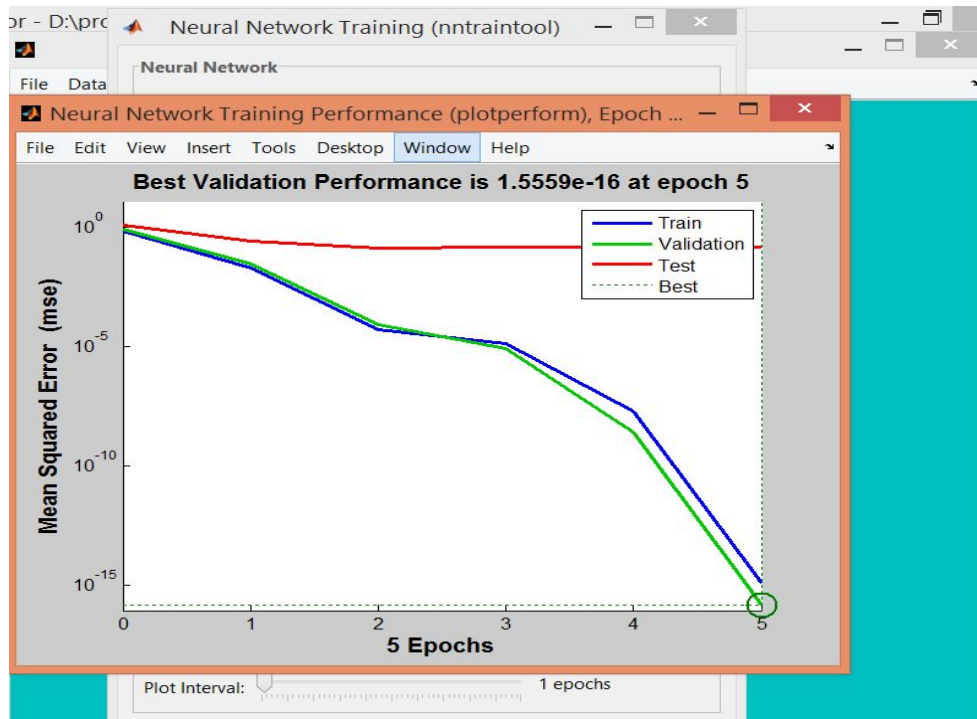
or - D:\pro

Neural Network Training (nntraintool)

File Data

Neural Network

Neural Network Training Performance (plotperform), Epoch ...

File Edit View Insert Tools Desktop Window Help

Best Validation Performance is 1.5559e-16 at epoch 5

Train
Validation
Test
Best

Mean Squared Error (mse)

$10^{0}$

$10^{-5}$

$10^{-10}$

$10^{-15}$

0 1 2 3 4 5

5 Epochs

Plot Interval: 1 epochs